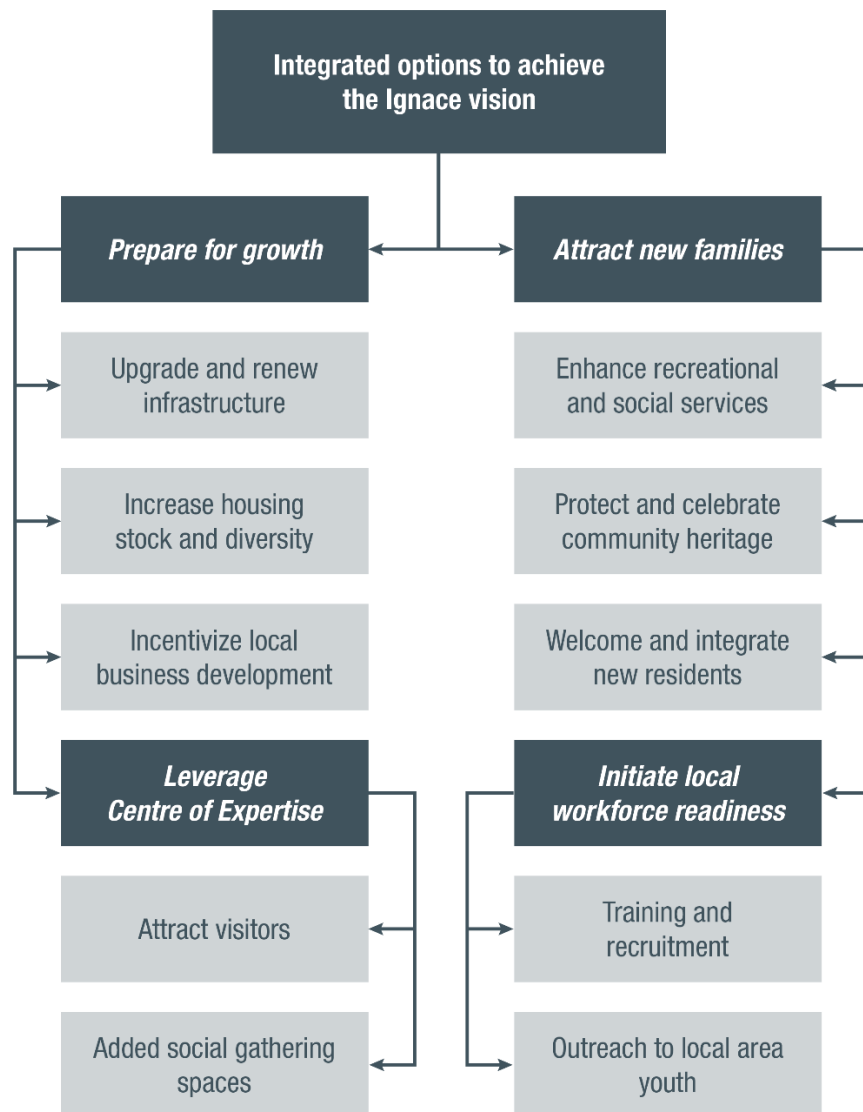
Integrated options to achieve the Ignace vision

Prepare for growth

Upgrade and renew infrastructure

Increase housing stock and diversity

Incentivize local business development

Leverage Centre of Expertise

Attract visitors

Added social gathering spaces

Attract new families

Enhance recreational and social services

Protect and celebrate community heritage

Welcome and integrate new residents

Initiate local workforce readiness

Training and recruitment

Outreach to local area youth